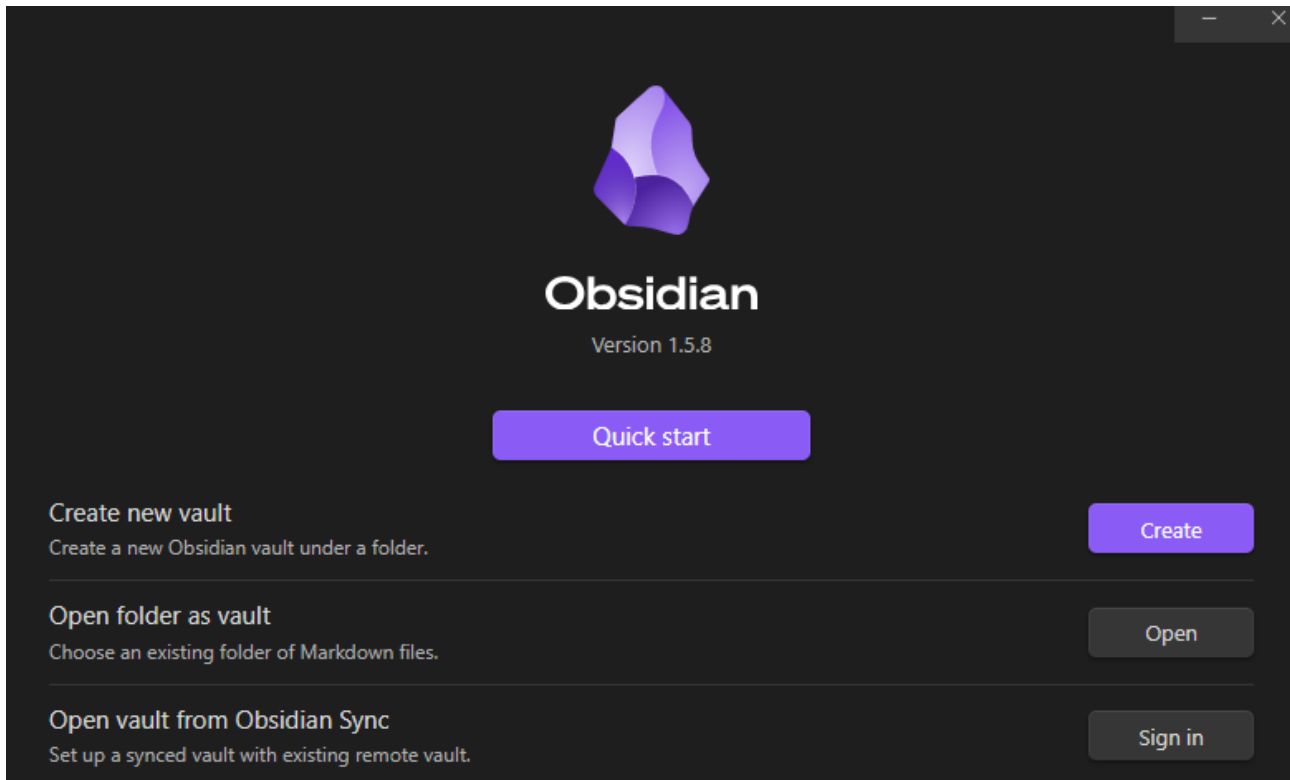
Obsidian

Version 1.5.8

Quick start

Create new vault
Create a new Obsidian vault under a folder.

Create

Open folder as vault
Choose an existing folder of Markdown files.

Open

Open vault from Obsidian Sync
Set up a synced vault with existing remote vault.

Sign in